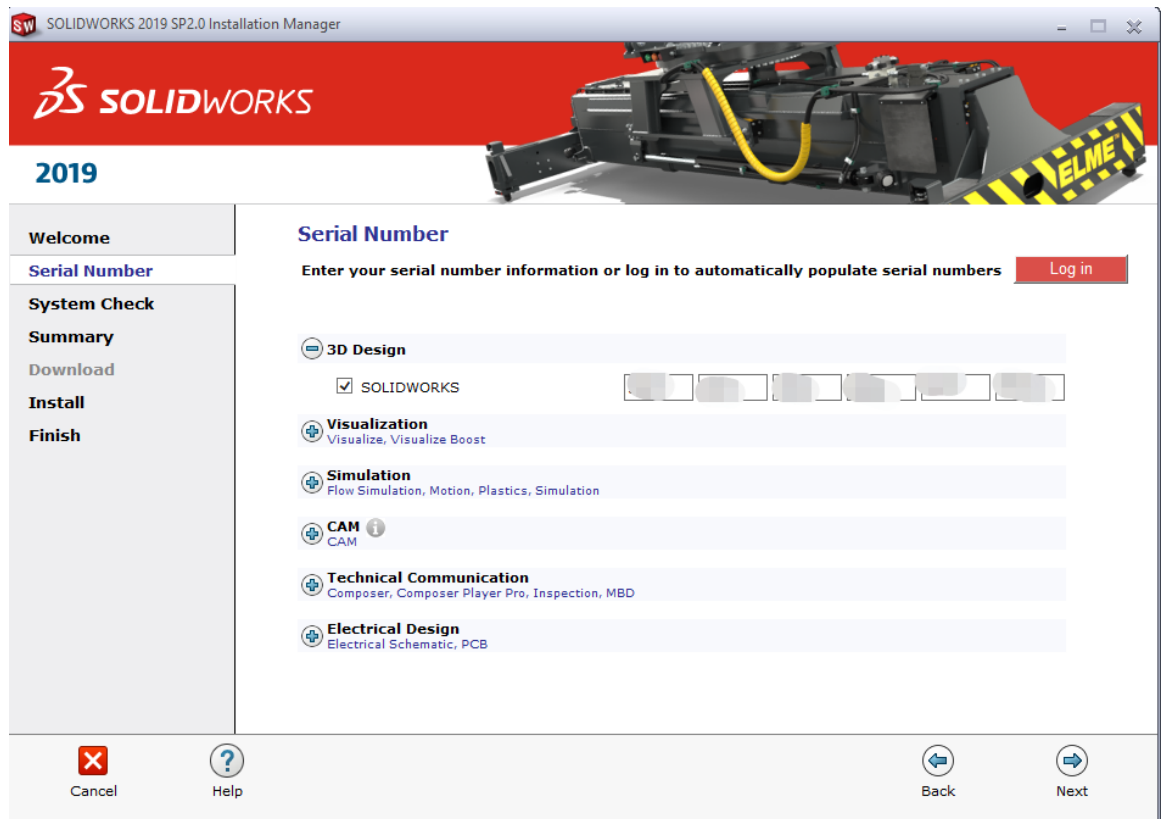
SOLIDWORKS 2019 SP2.0 Installation Manager

SOLIDWORKS

2019

ELME

Welcome
Serial Number
System Check
Summary
Download
Install
Finish

Serial Number

Enter your serial number information or log in to automatically populate serial numbers

Log in

3D Design

SOLIDWORKS

Visualization
Visualize, Visualize Boost

Simulation
Flow Simulation, Motion, Plastics, Simulation

CAM
CAM

Technical Communication
Composer, Composer Player Pro, Inspection, MBD

Electrical Design
Electrical Schematic, PCB

Cancel

Help

Back

Next